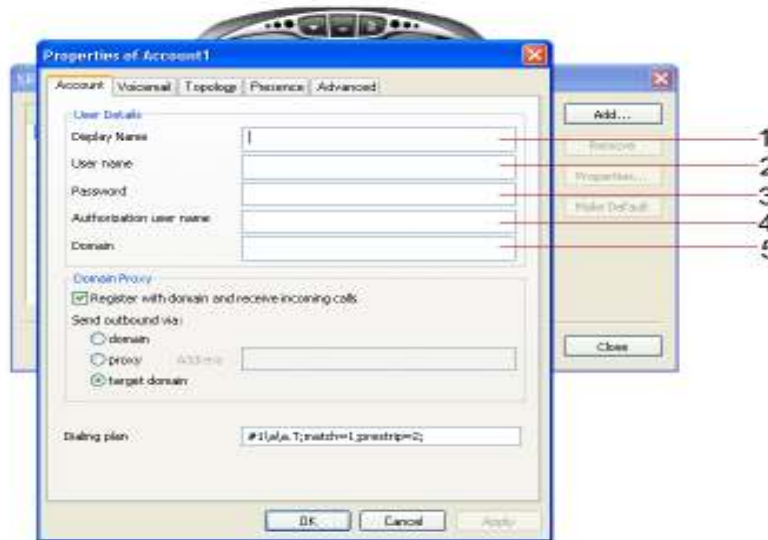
Properties of Account1

Account | Voicemail | Topology | Presence | Advanced

User Details
Display Name
User name
Password
Authorization user name
Domain

Domain Proxy
Register with domain and receive incoming calls
Send outbound via:
domain
proxy Address
target domain

Dialing plan #1\a\a.T;match=1;prestrip=2;

OK Cancel Apply

Add...
Remove
Properties...
Make Default
Close

1
2
3
4
5